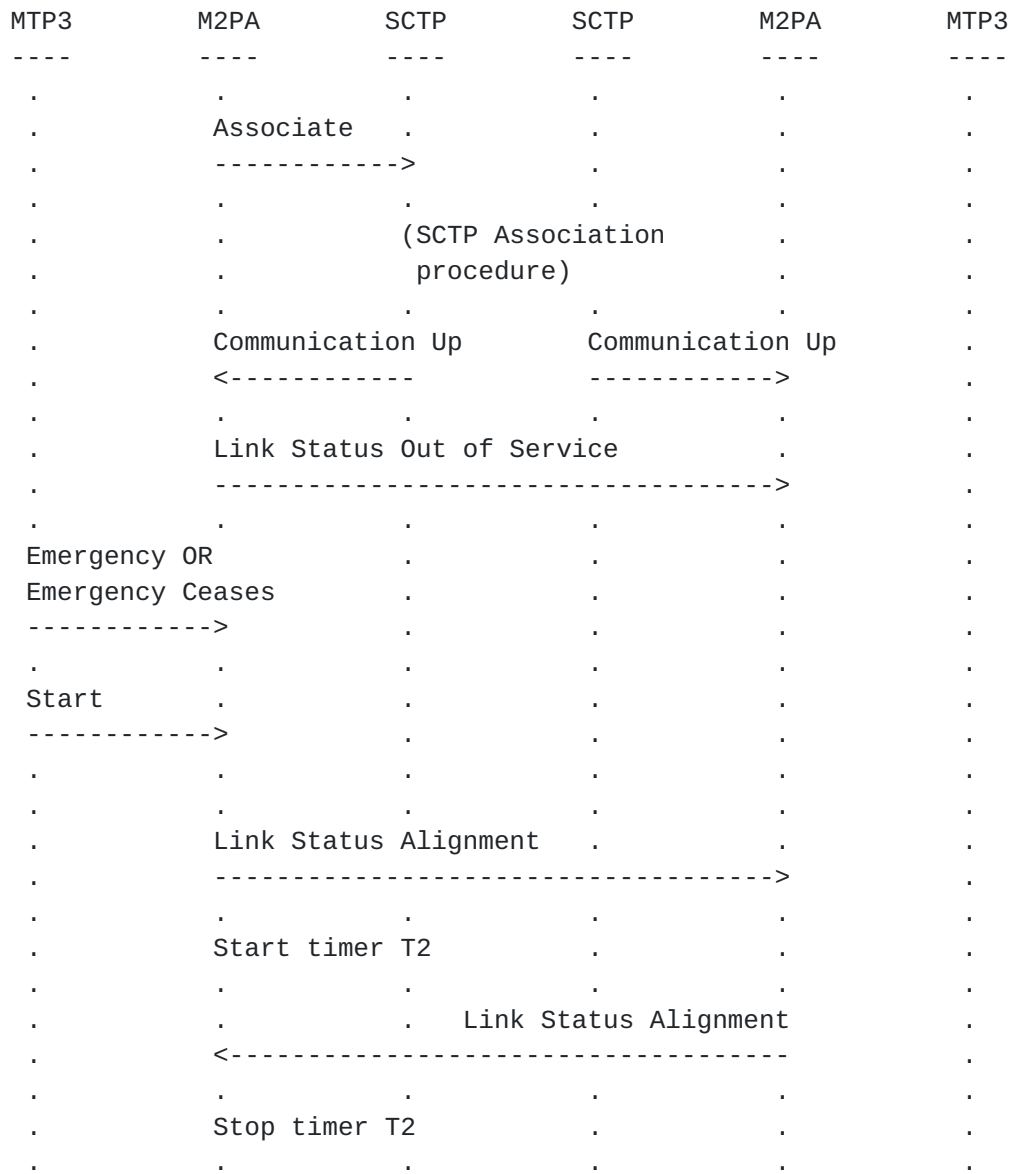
```
MTP3        M2PA        SCTP        SCTP        M2PA        MTP3
----        ----        ----        ----        ----        ----
 .           .           .           .           .           .
 .           Associate   .           .           .           .
 .           ----------->            .           .           .
 .           .           .           .           .           .
 .           .          (SCTP Association        .           .
 .           .           procedure)              .           .
 .           .           .           .           .           .
 .           Communication Up        Communication Up        .
 .           <------------           ------------>           .
 .           .           .           .           .           .
 .           Link Status Out of Service          .           .
 .           ----------------------------------->            .
 .           .           .           .           .           .
 Emergency OR            .           .           .           .
 Emergency Ceases        .           .           .           .
 ----------->            .           .           .           .
 .           .           .           .           .           .
 Start       .           .           .           .           .
 ----------->            .           .           .           .
 .           .           .           .           .           .
 .           .           .           .           .           .
 .           Link Status Alignment   .           .           .
 .           ----------------------------------->            .
 .           .           .           .           .           .
 .           Start timer T2          .           .           .
 .           .           .           .           .           .
 .           .           .   Link Status Alignment           .
 .           <-----------------------------------            .
 .           .           .           .           .           .
 .           Stop timer T2           .           .           .
 .           .           .           .           .           .
```